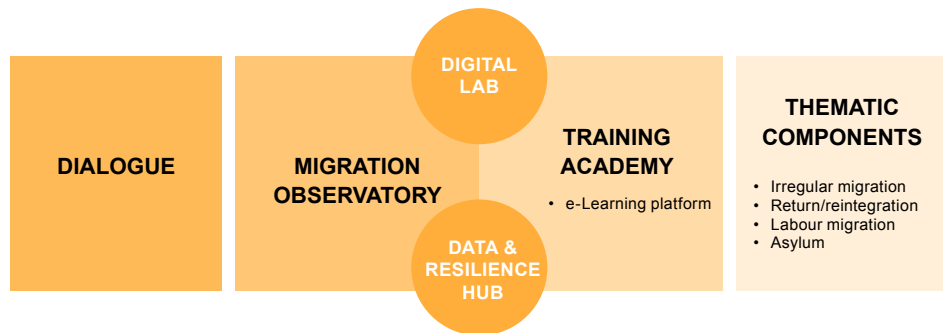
DIALOGUE

DIGITAL LAB

MIGRATION OBSERVATORY

DATA & RESILIENCE HUB

TRAINING ACADEMY

• e-Learning platform

THEMATIC COMPONENTS

• Irregular migration
• Return/reintegration
• Labour migration
• Asylum